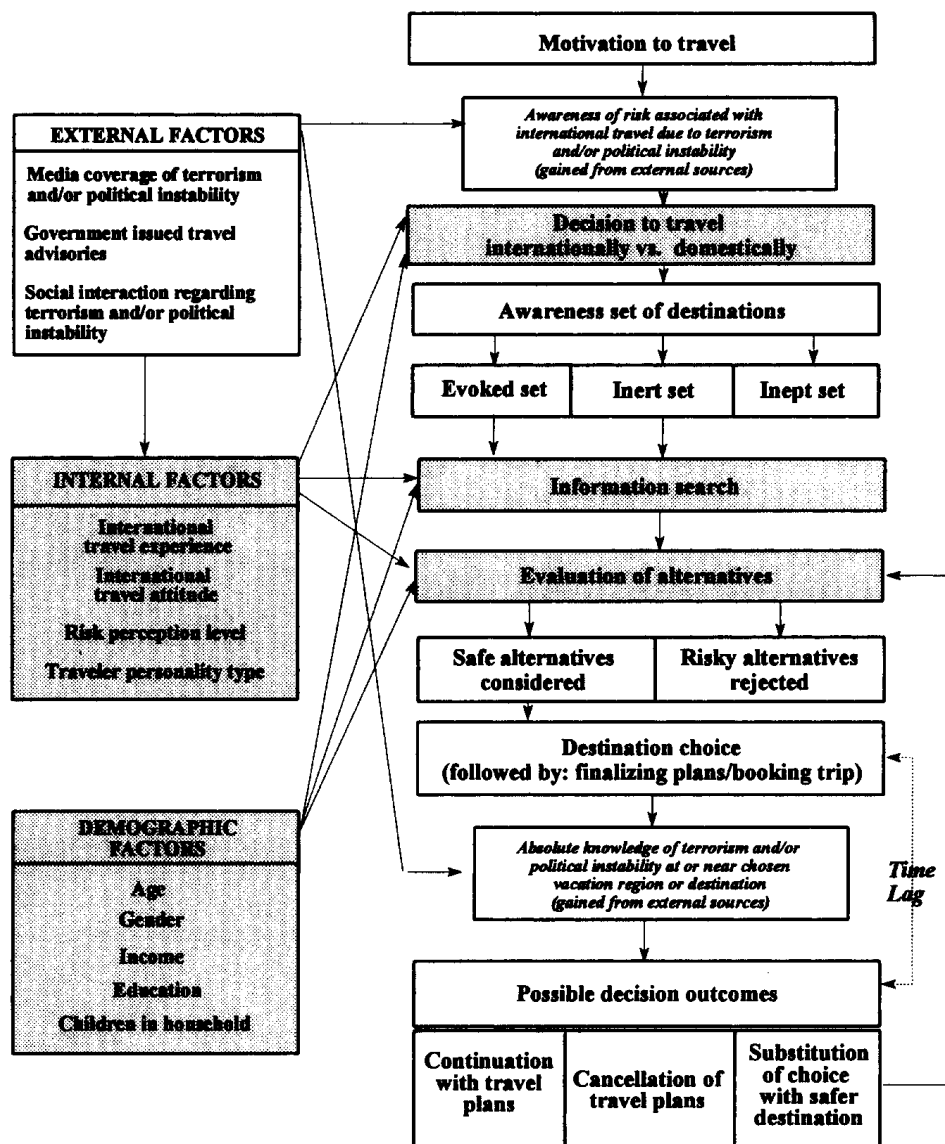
Motivation to travel

EXTERNAL FACTORS

Media coverage of terrorism and/or political instability

Government issued travel advisories

Social interaction regarding terrorism and/or political instability

Awareness of risk associated with international travel due to terrorism and/or political instability (gained from external sources)

Decision to travel internationally vs. domestically

Awareness set of destinations

Evoked set

Inert set

Inept set

INTERNAL FACTORS

International travel experience

International travel attitude

Risk perception level

Traveler personality type

Information search

Evaluation of alternatives

Safe alternatives considered

Risky alternatives rejected

Destination choice (followed by: finalizing plans/booking trip)

DEMOGRAPHIC FACTORS

Age

Gender

Income

Education

Children in household

Absolute knowledge of terrorism and/or political instability at or near chosen vacation region or destination (gained from external sources)

Time Lag

Possible decision outcomes

Continuation with travel plans

Cancellation of travel plans

Substitution of choice with safer destination